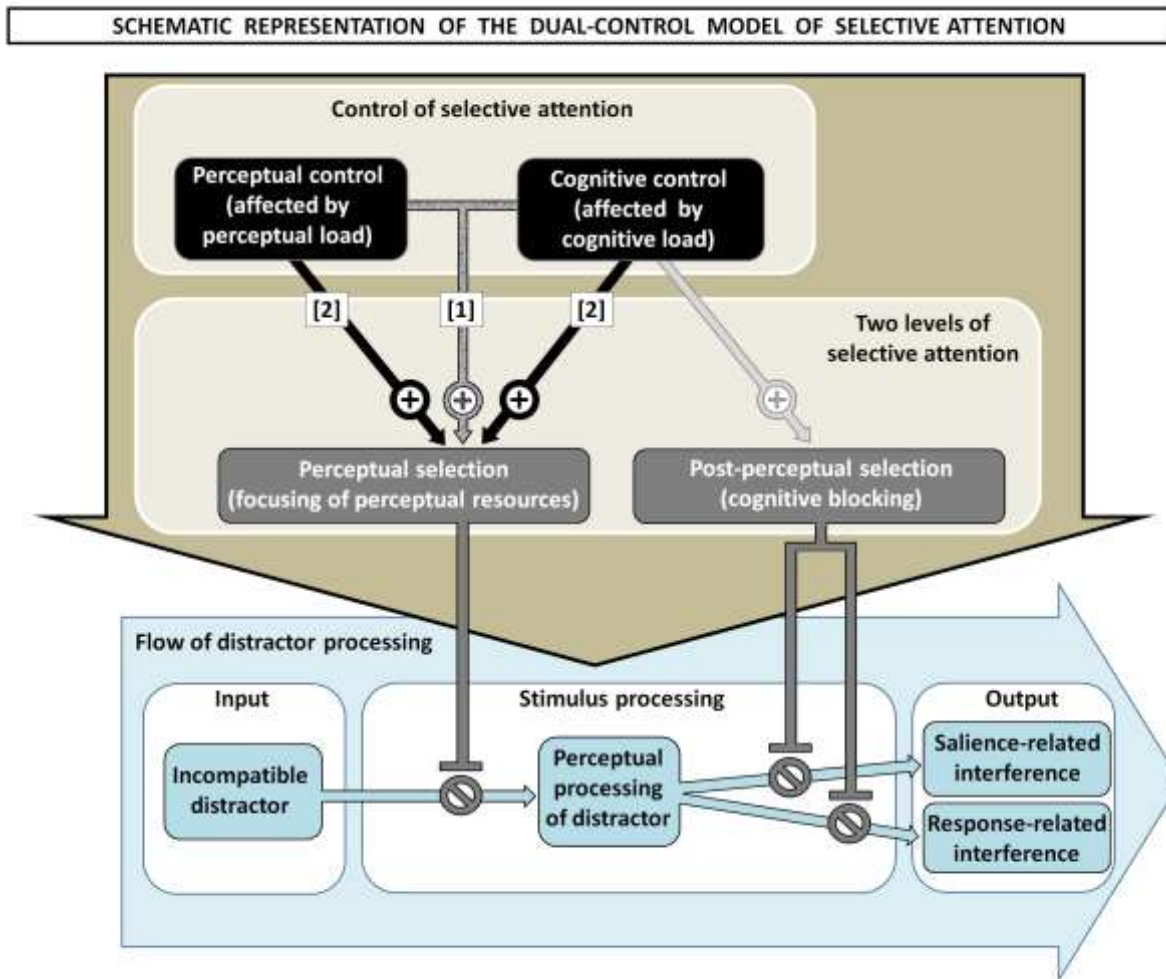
SCHEMATIC REPRESENTATION OF THE DUAL-CONTROL MODEL OF SELECTIVE ATTENTION

Control of selective attention

Perceptual control (affected by perceptual load)

Cognitive control (affected by cognitive load)

[2]

[1]

[2]

Two levels of selective attention

Perceptual selection (focusing of perceptual resources)

Post-perceptual selection (cognitive blocking)

Flow of distractor processing

Input

Incompatible distractor

Stimulus processing

Perceptual processing of distractor

Output

Salience-related interference

Response-related interference